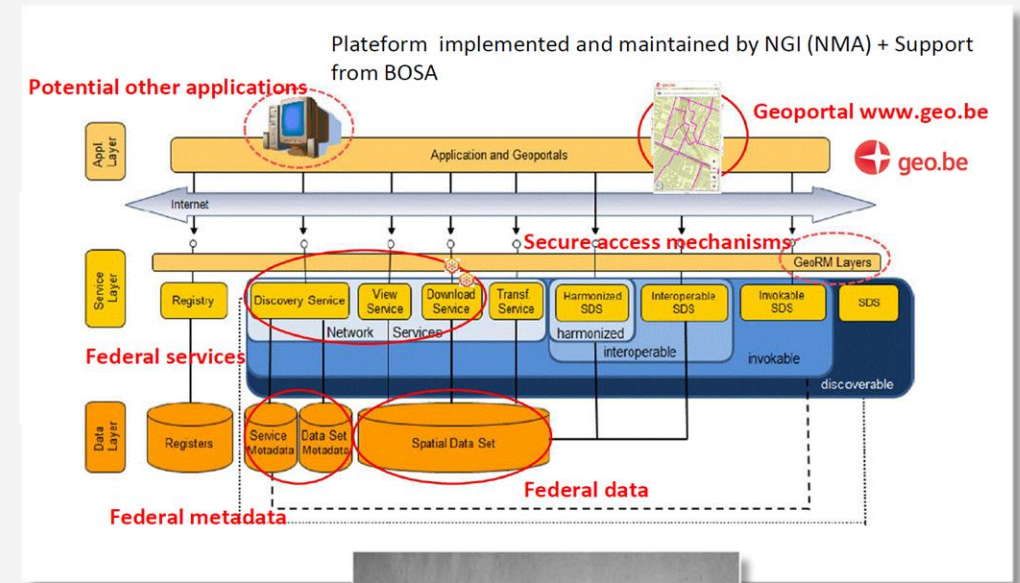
Plateform implemented and maintained by NGI (NMA) + Support from BOSA

Potential other applications

Geoportal www.geo.be

geo.be

Appl Layer

Application and Geoportals

Internet

Secure access mechanisms

Service Layer

GeoRM Layers

Registry

Discovery Service

View Service

Download Service

Transf. Service

Harmonized SDS

Interoperable SDS

Invokable SDS

SDS

Network Services

harmonized

interoperable

invokable

discoverable

Federal services

Data Layer

Registers

Service Metadata

Data Set Metadata

Spatial Data Set

Federal data

Federal metadata